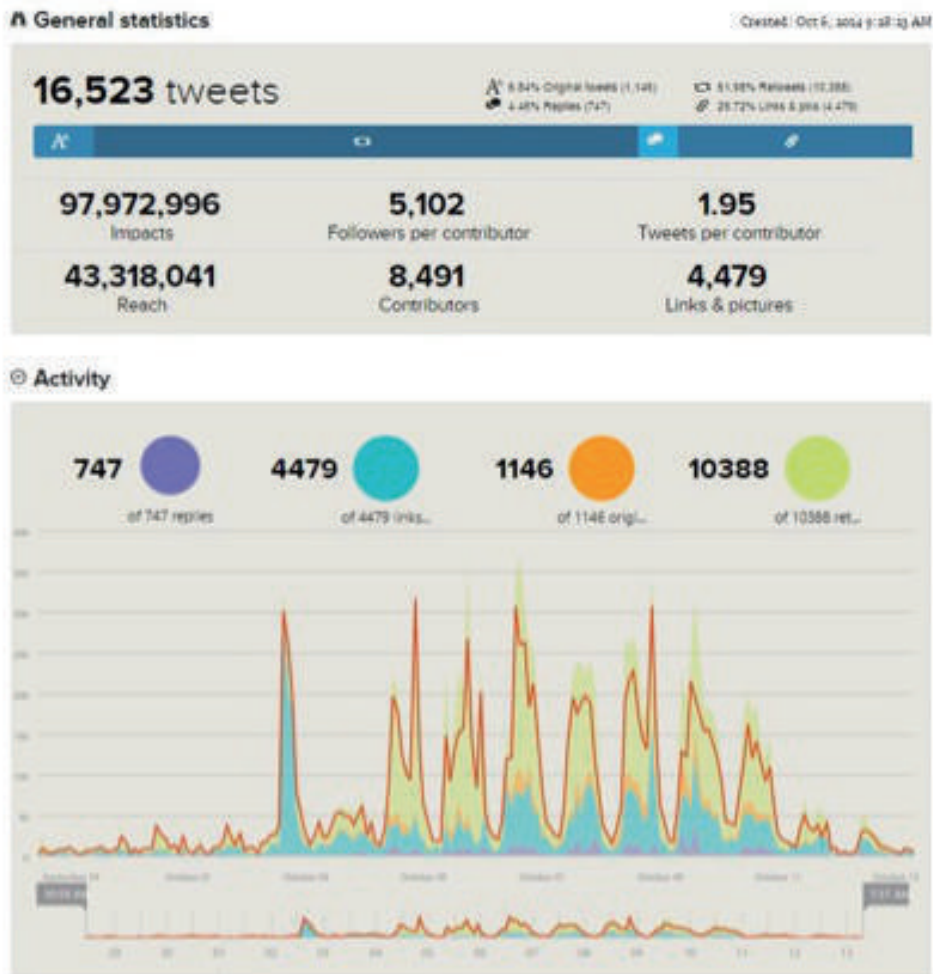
General statistics

Created: Oct 6, 2014 9:18:13 AM

16,523 tweets

6.94% Original tweets (1,146)
4.48% Replies (747)
62.86% Retweets (10,388)
26.72% Links & pics (4,479)

97,972,996
Impacts

5,102
Followers per contributor

1.95
Tweets per contributor

43,318,041
Reach

8,491
Contributors

4,479
Links & pictures

Activity

747
of 747 replies

4479
of 4479 links...

1146
of 1146 origi...

10388
of 10388 ret...

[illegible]